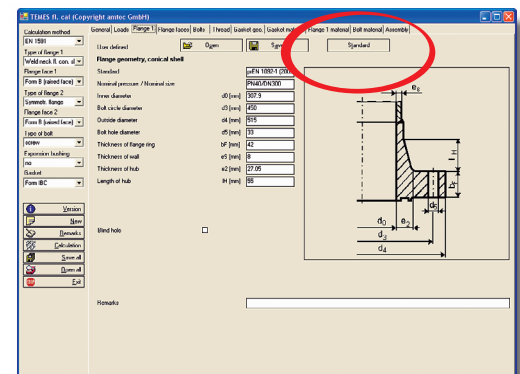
TEMES fl. cal (Copyright amtec GmbH)

Calculation method
EN 1591
Type of flange 1
Weld neck fl. con. sl
Flange face 1
Form B (raised face)
Type of flange 2
Symmetr. flange
Flange face 2
Form B (raised face)
Type of bolt
screw
Expansion bushing
no
Gasket
Form IBC

Version
New
Remarks
Calculation
Save all
Open all
Exit

General | Loads | Flange 1 | Flange faces | Bolts | Thread | Gasket geo. | Gasket mat. | Flange 1 material | Bolt material | Assembly

User defined
Open
Save
Standard

Flange geometry, conical shell

| | | |
|---|---|---|
| Standard | | prEN 1092-1 (200 |
| Nominal pressure / Nominal size | | PN40/DN300 |
| Inner diameter | d0 [mm] | 307.9 |
| Bolt circle diameter | d3 [mm] | 450 |
| Outside diameter | d4 [mm] | 515 |
| Bolt hole diameter | d5 [mm] | 33 |
| Thickness of flange ring | bF [mm] | 42 |
| Thickness of wall | e5 [mm] | 8 |
| Thickness of hub | e2 [mm] | 27.05 |
| Length of hub | lH [mm] | 95 |

Blind hole

Remarks

$e_s$
$l_H$
$b_F$
$d_5$
$d_0$
$e_2$
$d_3$
$d_4$